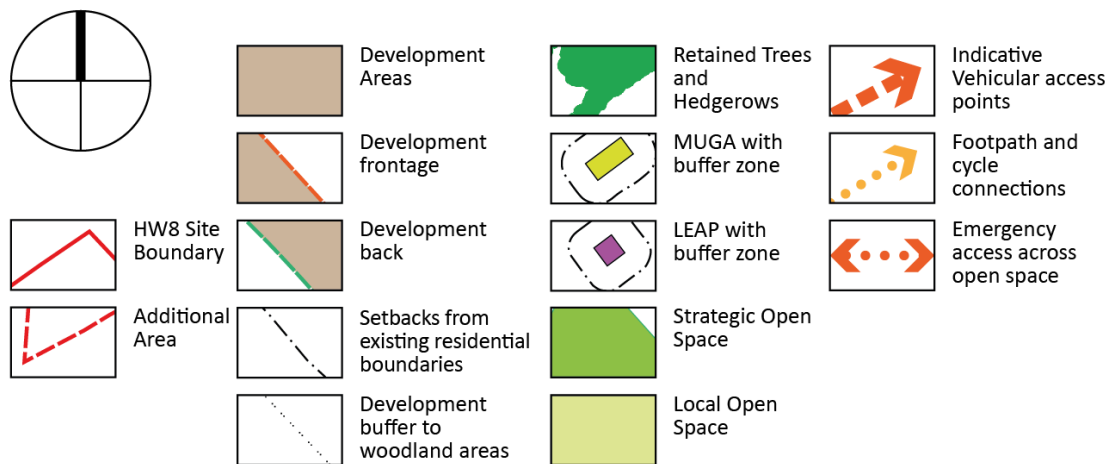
HW8 Site Boundary

Additional Area

Development Areas

Development frontage

Development back

Setbacks from existing residential boundaries

Development buffer to woodland areas

Retained Trees and Hedgerows

MUGA with buffer zone

LEAP with buffer zone

Strategic Open Space

Local Open Space

Indicative Vehicular access points

Footpath and cycle connections

Emergency access across open space